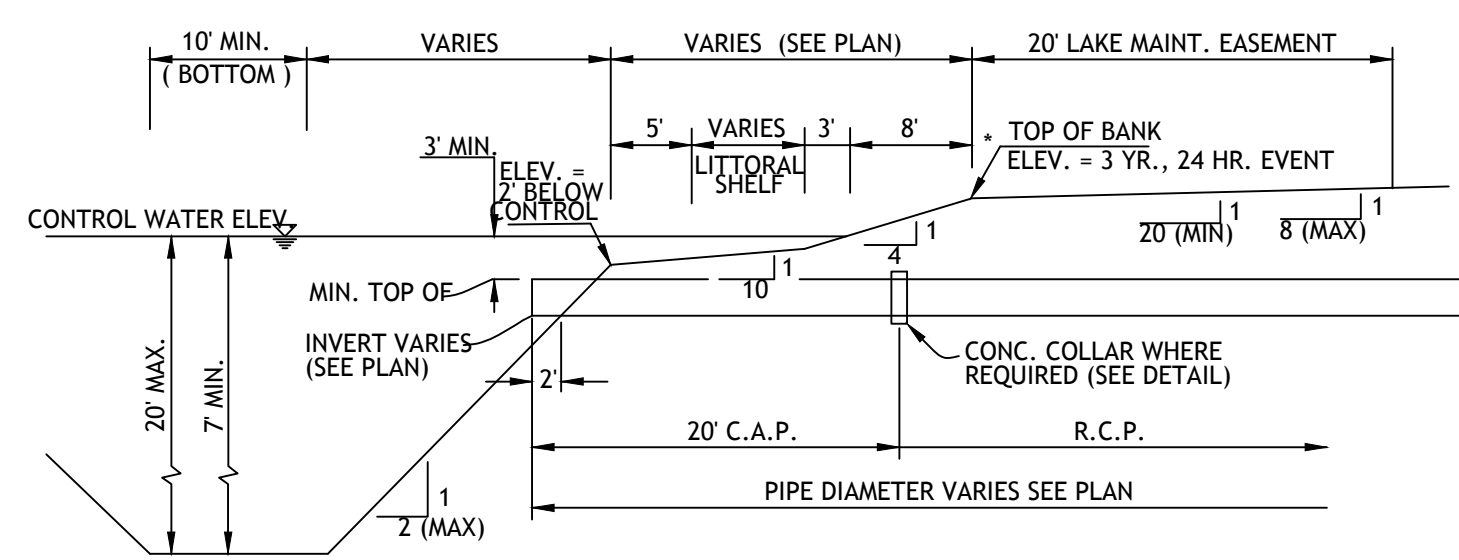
10' MIN.
( BOTTOM )
VARIES
VARIES (SEE PLAN)
20' LAKE MAINT. EASEMENT
5'
VARIES
3'
8'
LITTORAL SHELF
* TOP OF BANK
ELEV. = 3 YR., 24 HR. EVENT
3' MIN.
ELEV. = 2' BELOW CONTROL
CONTROL WATER ELEV.
1
20 (MIN)
1
8 (MAX)
1
4
MIN. TOP OF
1
10
INVERT VARIES (SEE PLAN)
CONC. COLLAR WHERE REQUIRED (SEE DETAIL)
20' MAX.
7' MIN.
2'
20' C.A.P.
R.C.P.
PIPE DIAMETER VARIES SEE PLAN
1
2 (MAX)